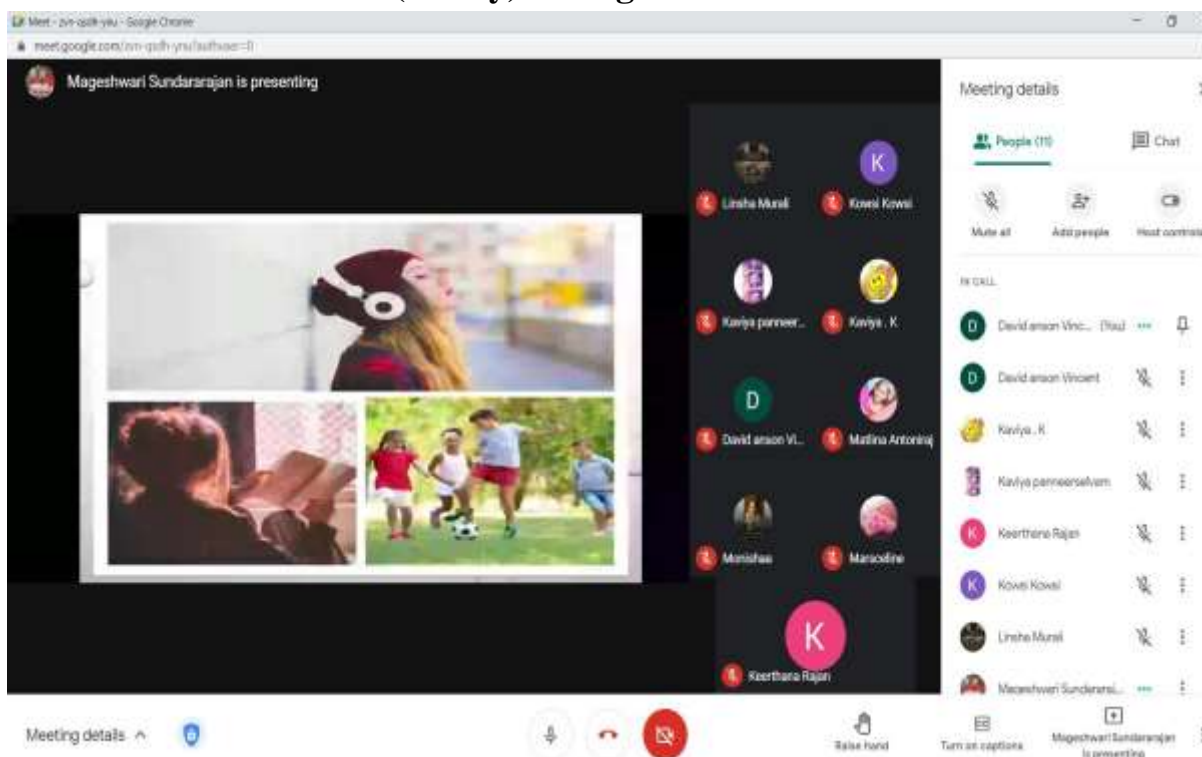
Meet - zvn-qsdh-yau - Google Chrome
meet.google.com/zvn-qsdh-yau?authuser=0

Mageshwari Sundararajan is presenting

Linsha Murali
Kowsi Kowsi
Kaviya panneer...
Kaviya . K
David anson Vi...
Matlina Antoniraj
Monishaa
Marceline
Keerthana Rajan

Meeting details
People (11)
Chat
Mute all
Add people
Host controls
IN CALL
David anson Vinc... (You)
David anson Vincent
Kaviya . K
Kaviya panneerselvam
Keerthana Rajan
Kowsi Kowsi
Linsha Murali
Mageshwari Sundararaj...

Meeting details
Raise hand
Turn on captions
Mageshwari Sundararajan is presenting